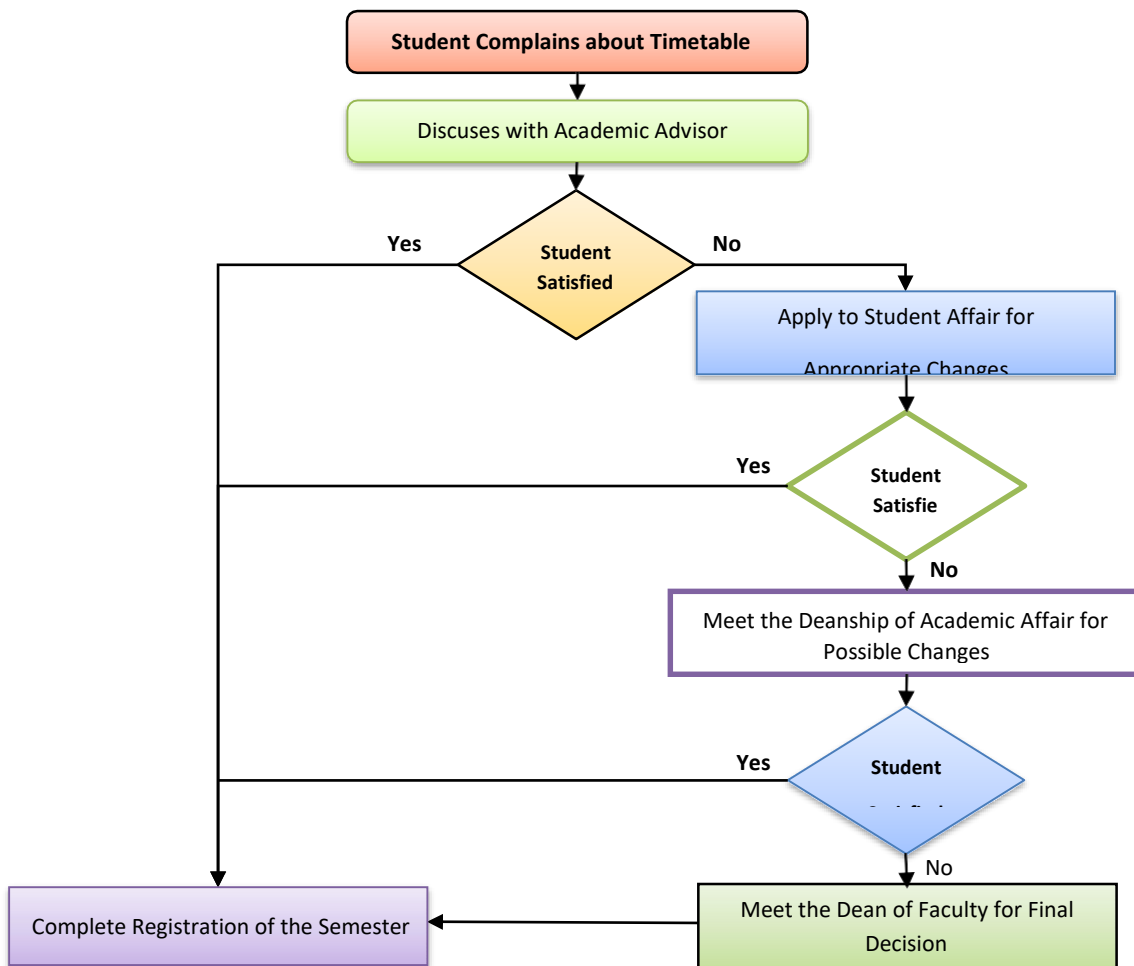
Student Complains about Timetable

Discuses with Academic Advisor

Yes

Student Satisfied

No

Apply to Student Affair for Appropriate Changes

Yes

Student Satisfie

No

Meet the Deanship of Academic Affair for Possible Changes

Yes

Student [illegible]

No

Complete Registration of the Semester

Meet the Dean of Faculty for Final Decision